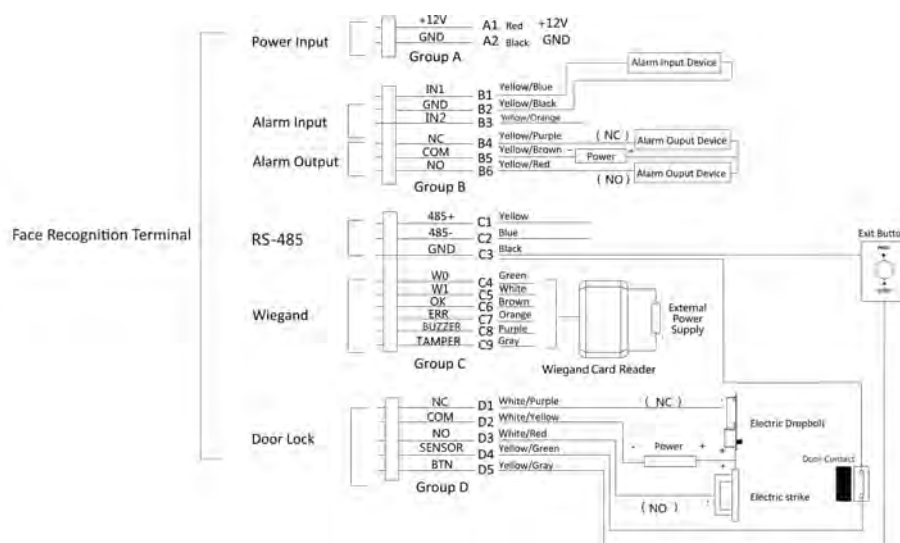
Face Recognition Terminal

Power Input
+12V A1 Red +12V
GND A2 Black GND
Group A

Alarm Input Device
Alarm Input
IN1 B1 Yellow/Blue
GND B2 Yellow/Black
IN2 B3 Yellow/Orange
Alarm Output
NC B4 Yellow/Purple (NC) Alarm Ouput Device
COM B5 Yellow/Brown Power
NO B6 Yellow/Red (NO) Alarm Ouput Device
Group B

RS-485
485+ C1 Yellow
485- C2 Blue
GND C3 Black

Exit Butto

Wiegand
W0 C4 Green
W1 C5 White
OK C6 Brown
ERR C7 Orange
BUZZER C8 Purple
TAMPER C9 Gray
Group C
Wiegand Card Reader
External Power Supply

Door Lock
NC D1 White/Purple (NC)
COM D2 White/Yellow
NO D3 White/Red
SENSOR D4 Yellow/Green
BTN D5 Yellow/Gray
Group D
Electric Dropbolt
- Power +
Door Contact
Electric strike
(NO)